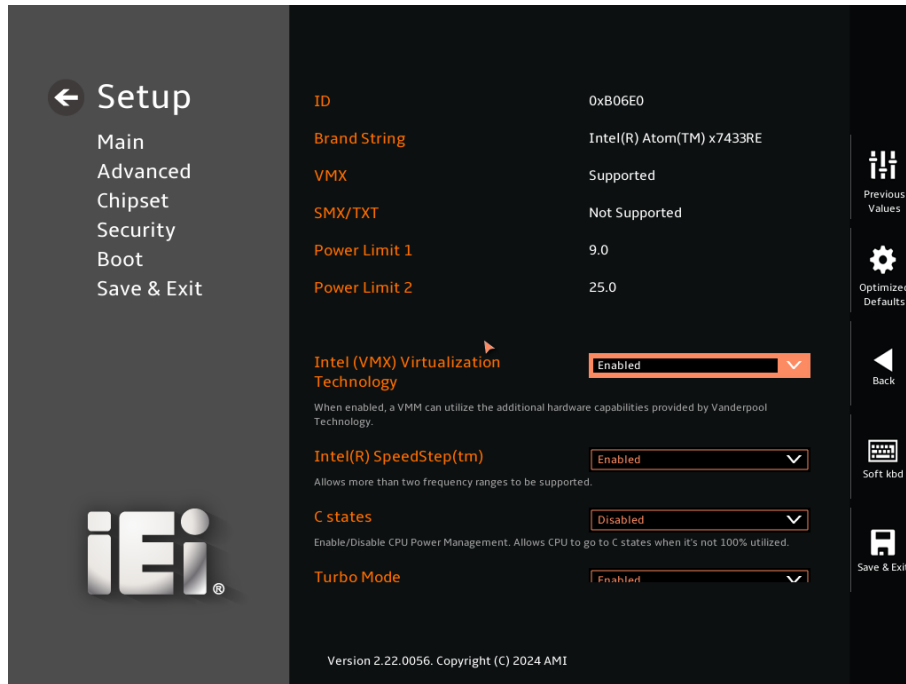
Setup
Main
Advanced
Chipset
Security
Boot
Save & Exit

iEi®

| | |
|---|---|
| ID | 0xB06E0 |
| Brand String | Intel(R) Atom(TM) x7433RE |
| VMX | Supported |
| SMX/TXT | Not Supported |
| Power Limit 1 | 9.0 |
| Power Limit 2 | 25.0 |

Intel (VMX) Virtualization Technology
Enabled
When enabled, a VMM can utilize the additional hardware capabilities provided by Vanderpool Technology.

Intel(R) SpeedStep(tm)
Enabled
Allows more than two frequency ranges to be supported.

C states
Disabled
Enable/Disable CPU Power Management. Allows CPU to go to C states when it's not 100% utilized.

Turbo Mode
Enabled

Version 2.22.0056. Copyright (C) 2024 AMI

Previous Values
Optimized Defaults
Back
Soft kbd
Save & Exit